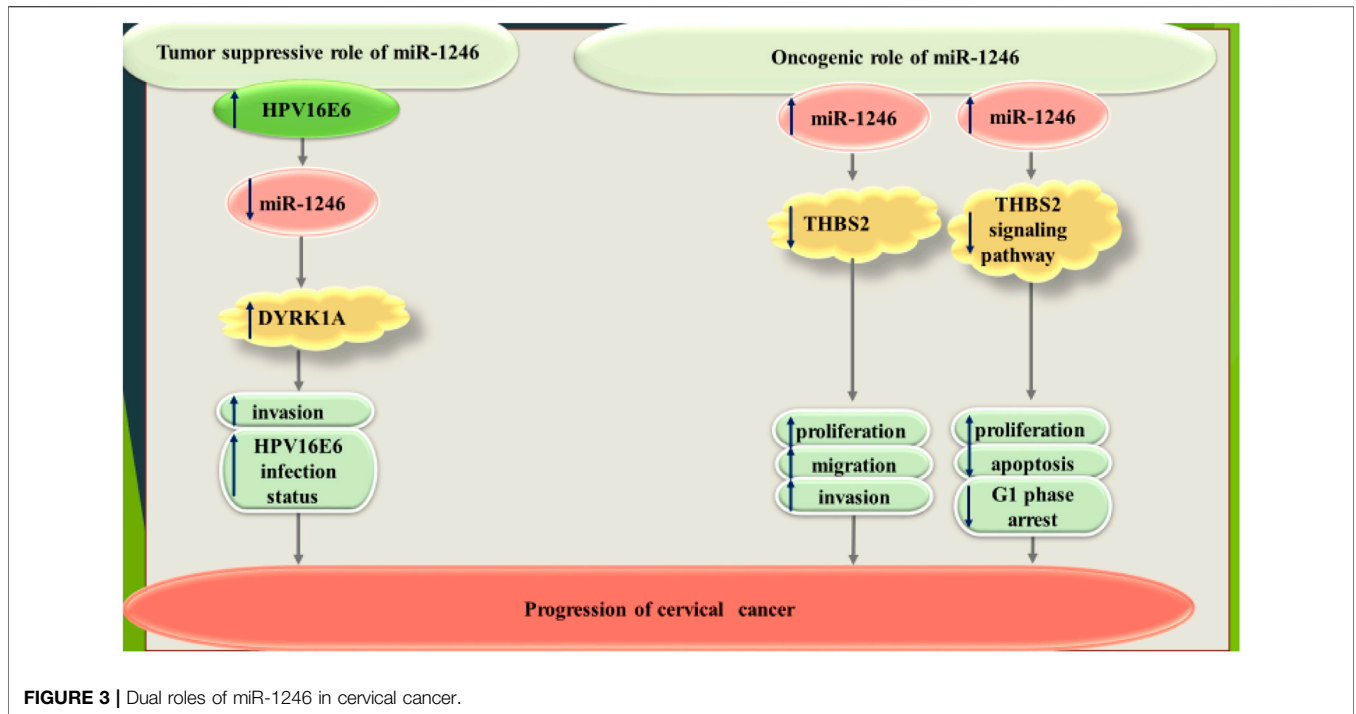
Tumor suppressive role of miR-1246

HPV16E6

miR-1246

DYRK1A

invasion

HPV16E6 infection status

Oncogenic role of miR-1246

miR-1246

THBS2

proliferation

migration

invasion

miR-1246

THBS2 signaling pathway

proliferation

apoptosis

G1 phase arrest

Progression of cervical cancer

FIGURE 3 | Dual roles of miR-1246 in cervical cancer.